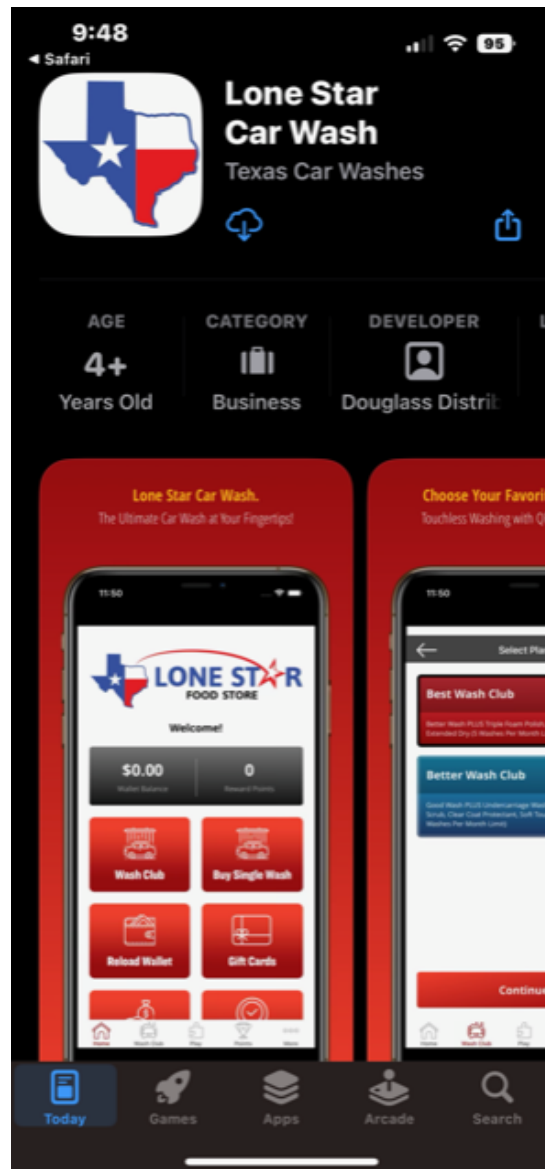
9:48
◂ Safari
95

Lone Star Car Wash
Texas Car Washes

AGE
4+
Years Old

CATEGORY
Business

DEVELOPER
Douglass Distrib

Lone Star Car Wash.
The Ultimate Car Wash at Your Fingertips!

11:50

LONE STAR
FOOD STORE

Welcome!

$0.00
Wallet Balance

0
Reward Points

Wash Club

Buy Single Wash

Reload Wallet

Gift Cards

Home Wash Club Play Points More

Choose Your Favori
Touchless Washing with Q

11:50

Select Pla

Best Wash Club
Better Wash PLUS Triple Foam Polish Extended Dry (5 Washes Per Month L

Better Wash Club
Good Wash PLUS Undercarriage Wa Scrub, Clear Coat Protectant, Soft Tou Washes Per Month Limit)

Continue

Home Wash Club Play

Today
Games
Apps
Arcade
Search